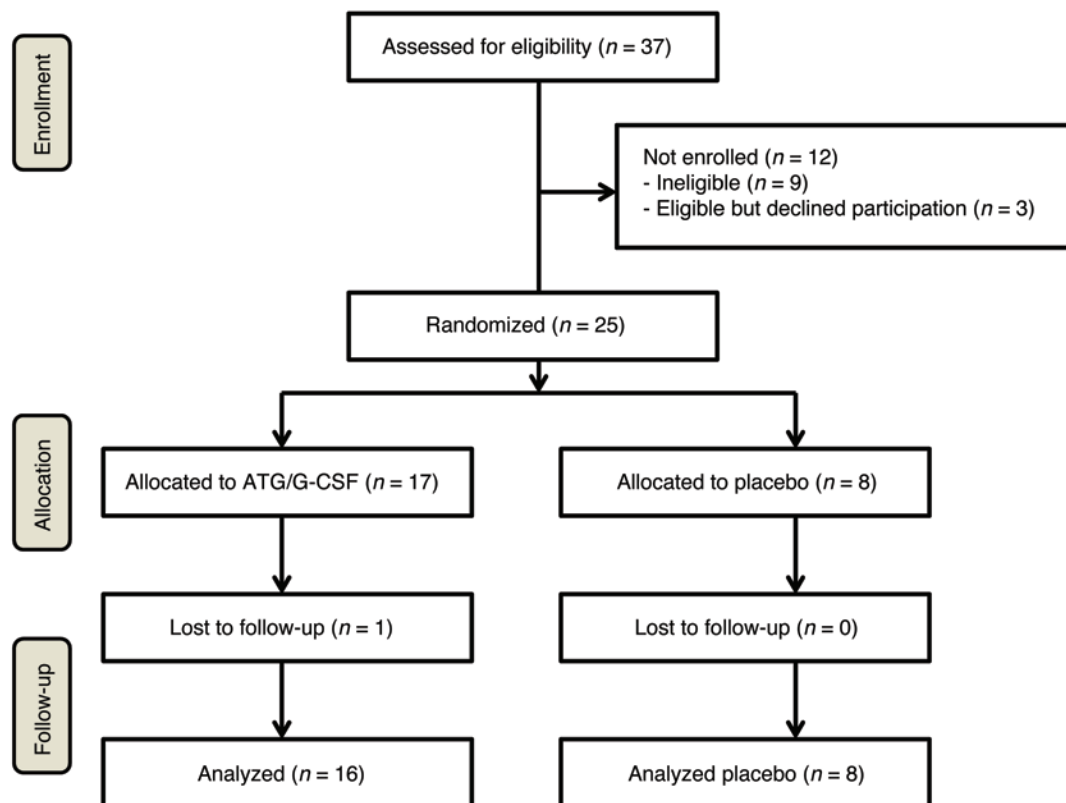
Enrollment

Assessed for eligibility ($n$ = 37)

Not enrolled ($n$ = 12)
- Ineligible ($n$ = 9)
- Eligible but declined participation ($n$ = 3)

Randomized ($n$ = 25)

Allocation

Allocated to ATG/G-CSF ($n$ = 17)

Allocated to placebo ($n$ = 8)

Follow-up

Lost to follow-up ($n$ = 1)

Lost to follow-up ($n$ = 0)

Analyzed ($n$ = 16)

Analyzed placebo ($n$ = 8)